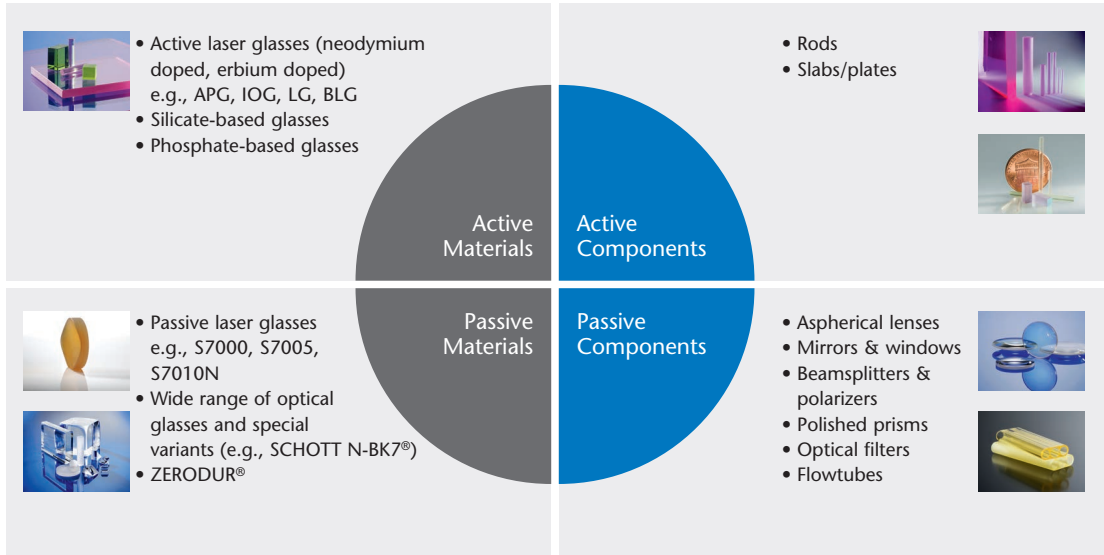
• Active laser glasses (neodymium doped, erbium doped) e.g., APG, IOG, LG, BLG
• Silicate-based glasses
• Phosphate-based glasses

• Rods
• Slabs/plates

Active Materials

Active Components

Passive Materials

Passive Components

• Passive laser glasses e.g., S7000, S7005, S7010N
• Wide range of optical glasses and special variants (e.g., SCHOTT N-BK7®)
• ZERODUR®

• Aspherical lenses
• Mirrors & windows
• Beamsplitters & polarizers
• Polished prisms
• Optical filters
• Flowtubes